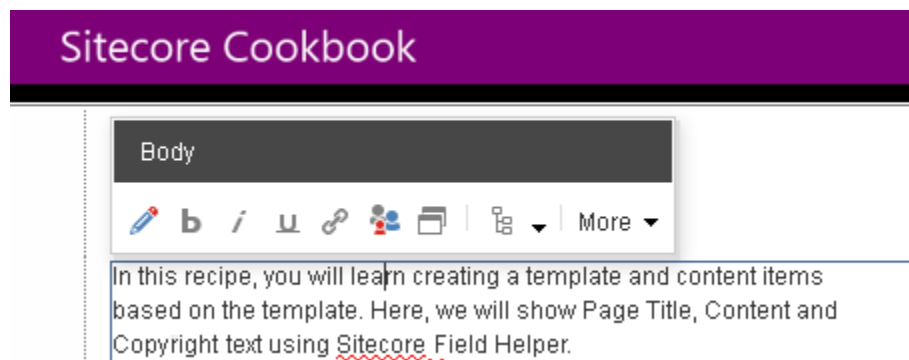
Sitecore Cookbook

Body

b i u More

In this recipe, you will learn creating a template and content items based on the template. Here, we will show Page Title, Content and Copyright text using Sitecore Field Helper.